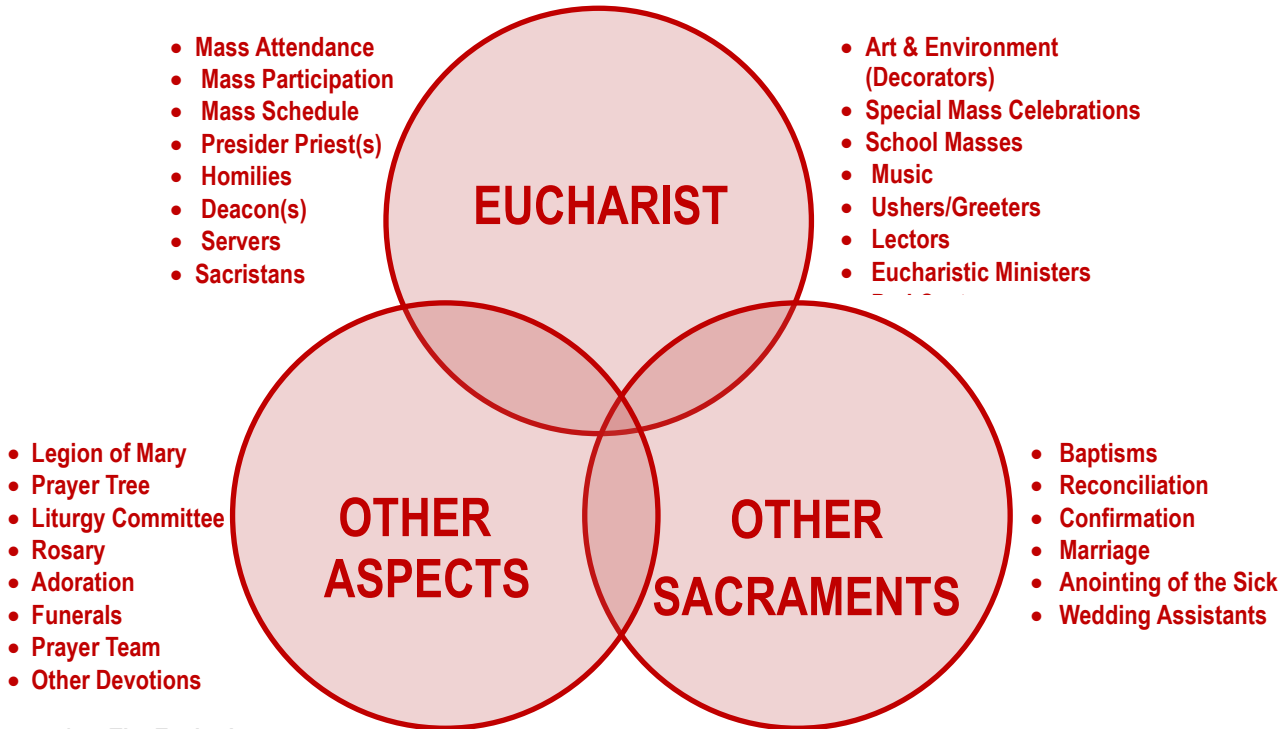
- Mass Attendance
- Mass Participation
- Mass Schedule
- Presider Priest(s)
- Homilies
- Deacon(s)
- Servers
- Sacristans

- Art & Environment (Decorators)
- Special Mass Celebrations
- School Masses
- Music
- Ushers/Greeters
- Lectors
- Eucharistic Ministers
- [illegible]

EUCHARIST

- Legion of Mary
- Prayer Tree
- Liturgy Committee
- Rosary
- Adoration
- Funerals
- Prayer Team
- Other Devotions

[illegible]

OTHER ASPECTS

OTHER SACRAMENTS

- Baptisms
- Reconciliation
- Confirmation
- Marriage
- Anointing of the Sick
- Wedding Assistants